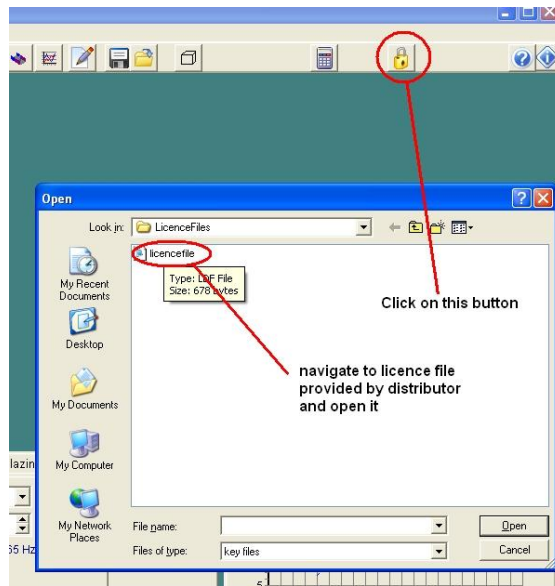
Open

Look in: LicenceFiles

licencefile

Type: LDF File
Size: 678 bytes

Click on this button

navigate to licence file provided by distributor and open it

My Recent Documents

Desktop

My Documents

My Computer

My Network Places

File name:

Files of type: key files

Open

Cancel

lazin

55 Hz